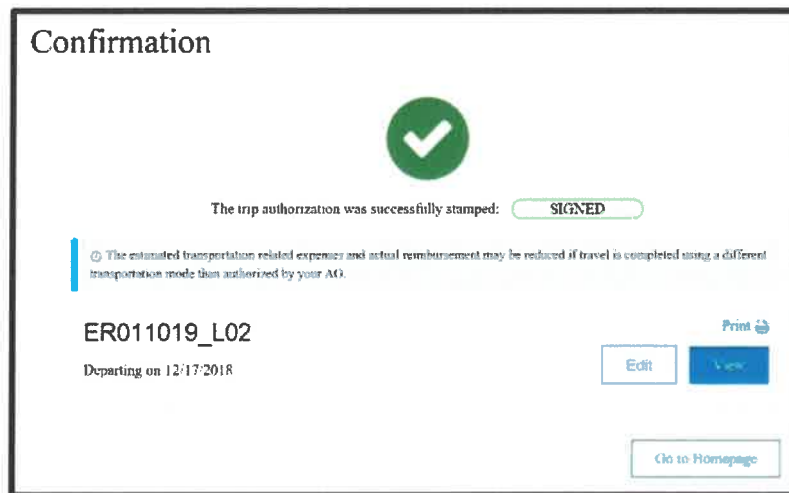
Confirmation

The trip authorization was successfully stamped: SIGNED

The estimated transportation related expenses and actual reimbursement may be reduced if travel is completed using a different transportation mode than authorized by your AO.

ER011019_L02

Print

Departing on 12/17/2018

Edit

View

Go to Homepage